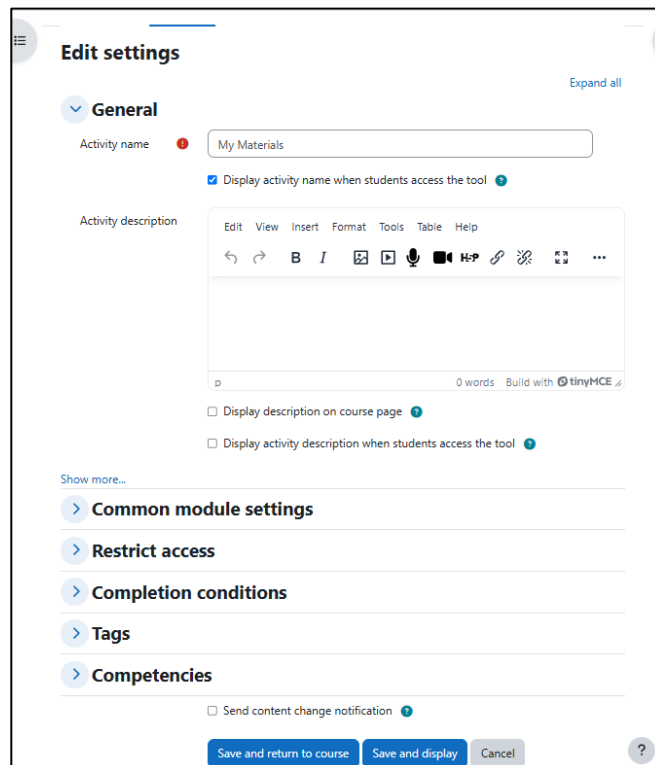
Edit settings

Expand all

General

Activity name

My Materials

Display activity name when students access the tool

Activity description

Edit View Insert Format Tools Table Help

B I

H-P

p

0 words Build with tinyMCE

Display description on course page

Display activity description when students access the tool

Show more...

Common module settings

Restrict access

Completion conditions

Tags

Competencies

Send content change notification

Save and return to course Save and display Cancel

?